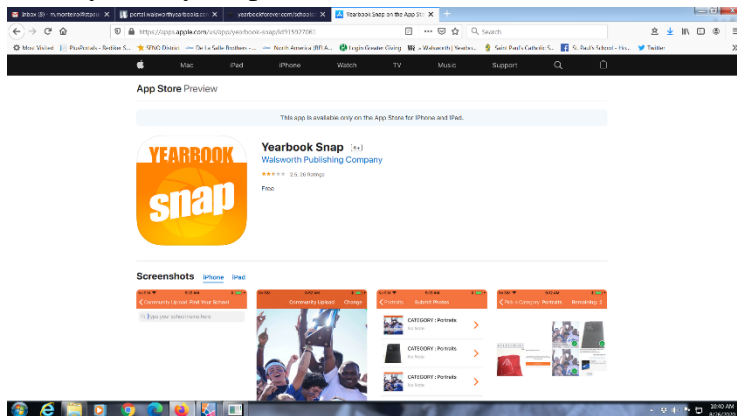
Inbox (9) - m.montero@stpa | portal.walsworthyearbooks.co | yearbookforever.com/school | Yearbook Snap on the App Store | +

https://apps.apple.com/us/app/yearbook-snap/id915927083 | Search

Most Visited | PlusPortals - Rediker S... | SFNO District | De La Salle Brothers - ... | North America (BFI A... | Login Greater Giving | Walsworth | Yearbo... | Saint Paul's Catholic S... | St. Paul's School - Ho... | Twitter

Mac | iPad | iPhone | Watch | TV | Music | Support

App Store Preview

This app is available only on the App Store for iPhone and iPad.

YEARBOOK snap

Yearbook Snap 4+
Walsworth Publishing Company
3.5, 36 Ratings
Free

Screenshots iPhone iPad

Community Upload | Find Your School
Type your school name here

Community Upload | Change

Portraits | Submit Photos
CATEGORY : Portraits
No Name
CATEGORY : Portraits
No Name
CATEGORY : Portraits
No Name

Pick a Category | Portraits | Remaining: 8

10:40 AM